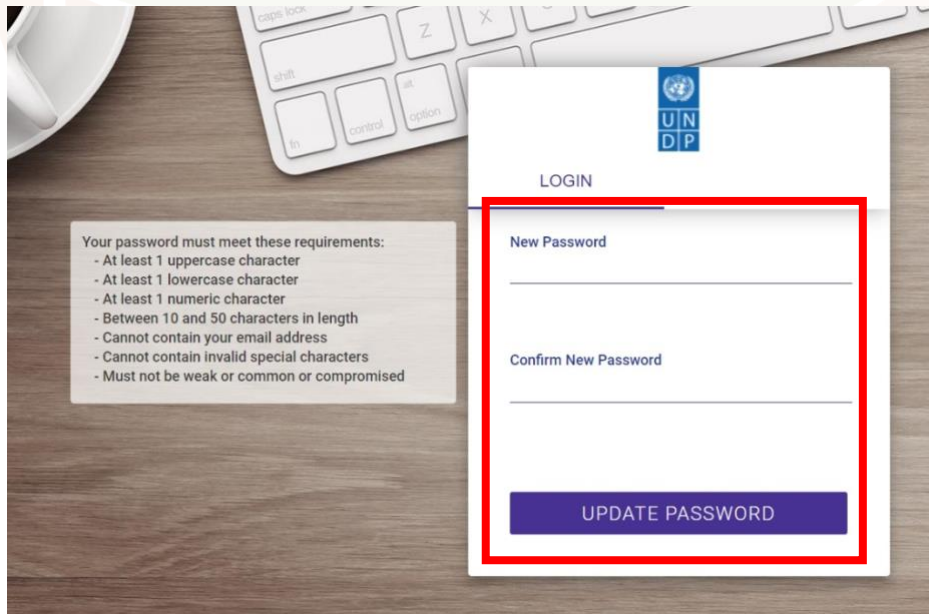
caps lock
Z
X
shift
fn
control
alt
option

U N
D P

LOGIN

Your password must meet these requirements:
- At least 1 uppercase character
- At least 1 lowercase character
- At least 1 numeric character
- Between 10 and 50 characters in length
- Cannot contain your email address
- Cannot contain invalid special characters
- Must not be weak or common or compromised

New Password

Confirm New Password

UPDATE PASSWORD